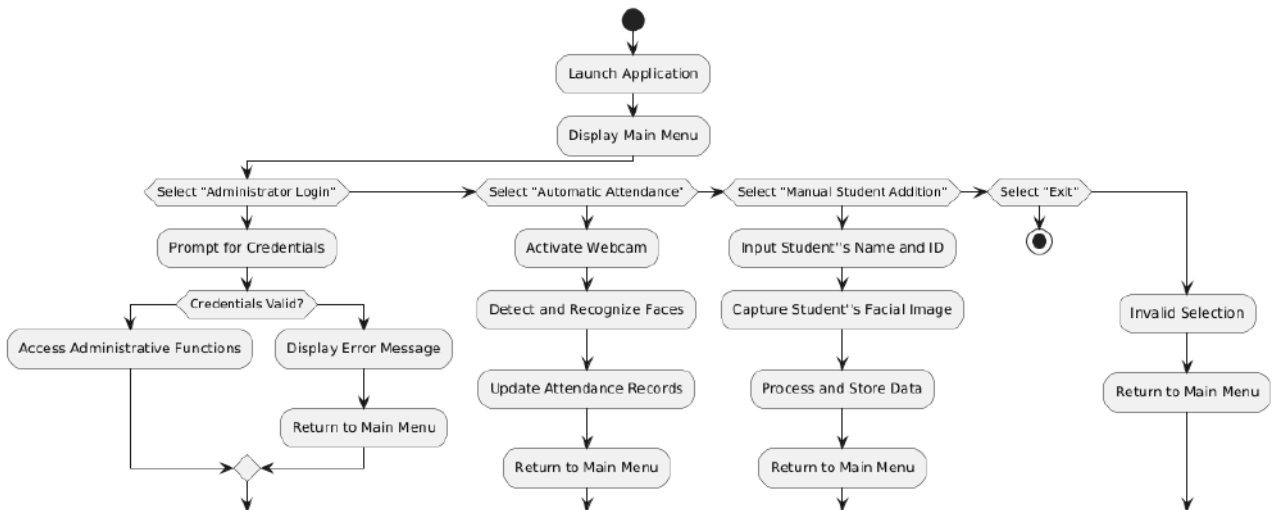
Launch Application

Display Main Menu

Select "Administrator Login"

Prompt for Credentials

Credentials Valid?

Access Administrative Functions

Display Error Message

Return to Main Menu

Select "Automatic Attendance"

Activate Webcam

Detect and Recognize Faces

Update Attendance Records

Return to Main Menu

Select "Manual Student Addition"

Input Student''s Name and ID

Capture Student''s Facial Image

Process and Store Data

Return to Main Menu

Select "Exit"

Invalid Selection

Return to Main Menu